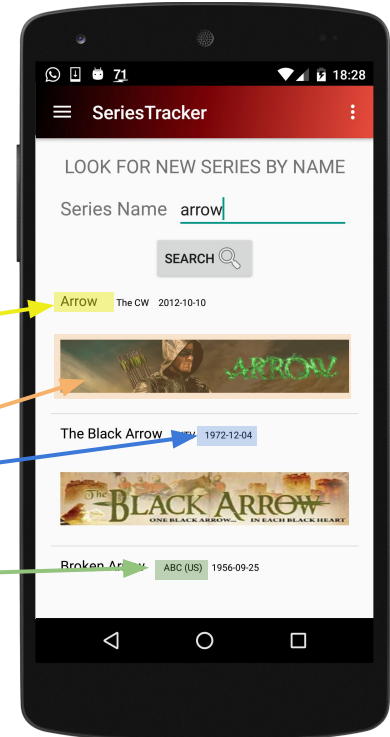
71 18:28

SeriesTracker

LOOK FOR NEW SERIES BY NAME

Series Name arrow

SEARCH

Arrow The CW 2012-10-10

ARROW

The Black Arrow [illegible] 1972-12-04

The BLACK ARROW
ONE BLACK ARROW ... IN EACH BLACK HEART

Broken Ar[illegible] ABC (US) 1956-09-25